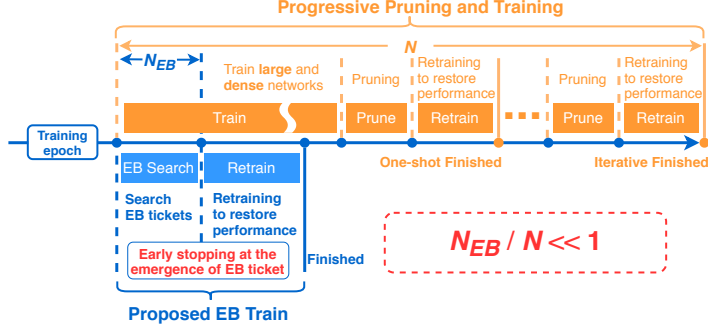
Progressive Pruning and Training

$N_{EB}$

$N$

Train **large** and **dense** networks

Pruning

Retraining to restore performance

Pruning

Retraining to restore performance

Train

Prune

Retrain

Prune

Retrain

Training epoch

One-shot Finished

Iterative Finished

EB Search

Retrain

Search EB tickets

Retraining to restore performance

Early stopping at the emergence of EB ticket

Finished

$N_{EB} / N \ll 1$

Proposed EB Train